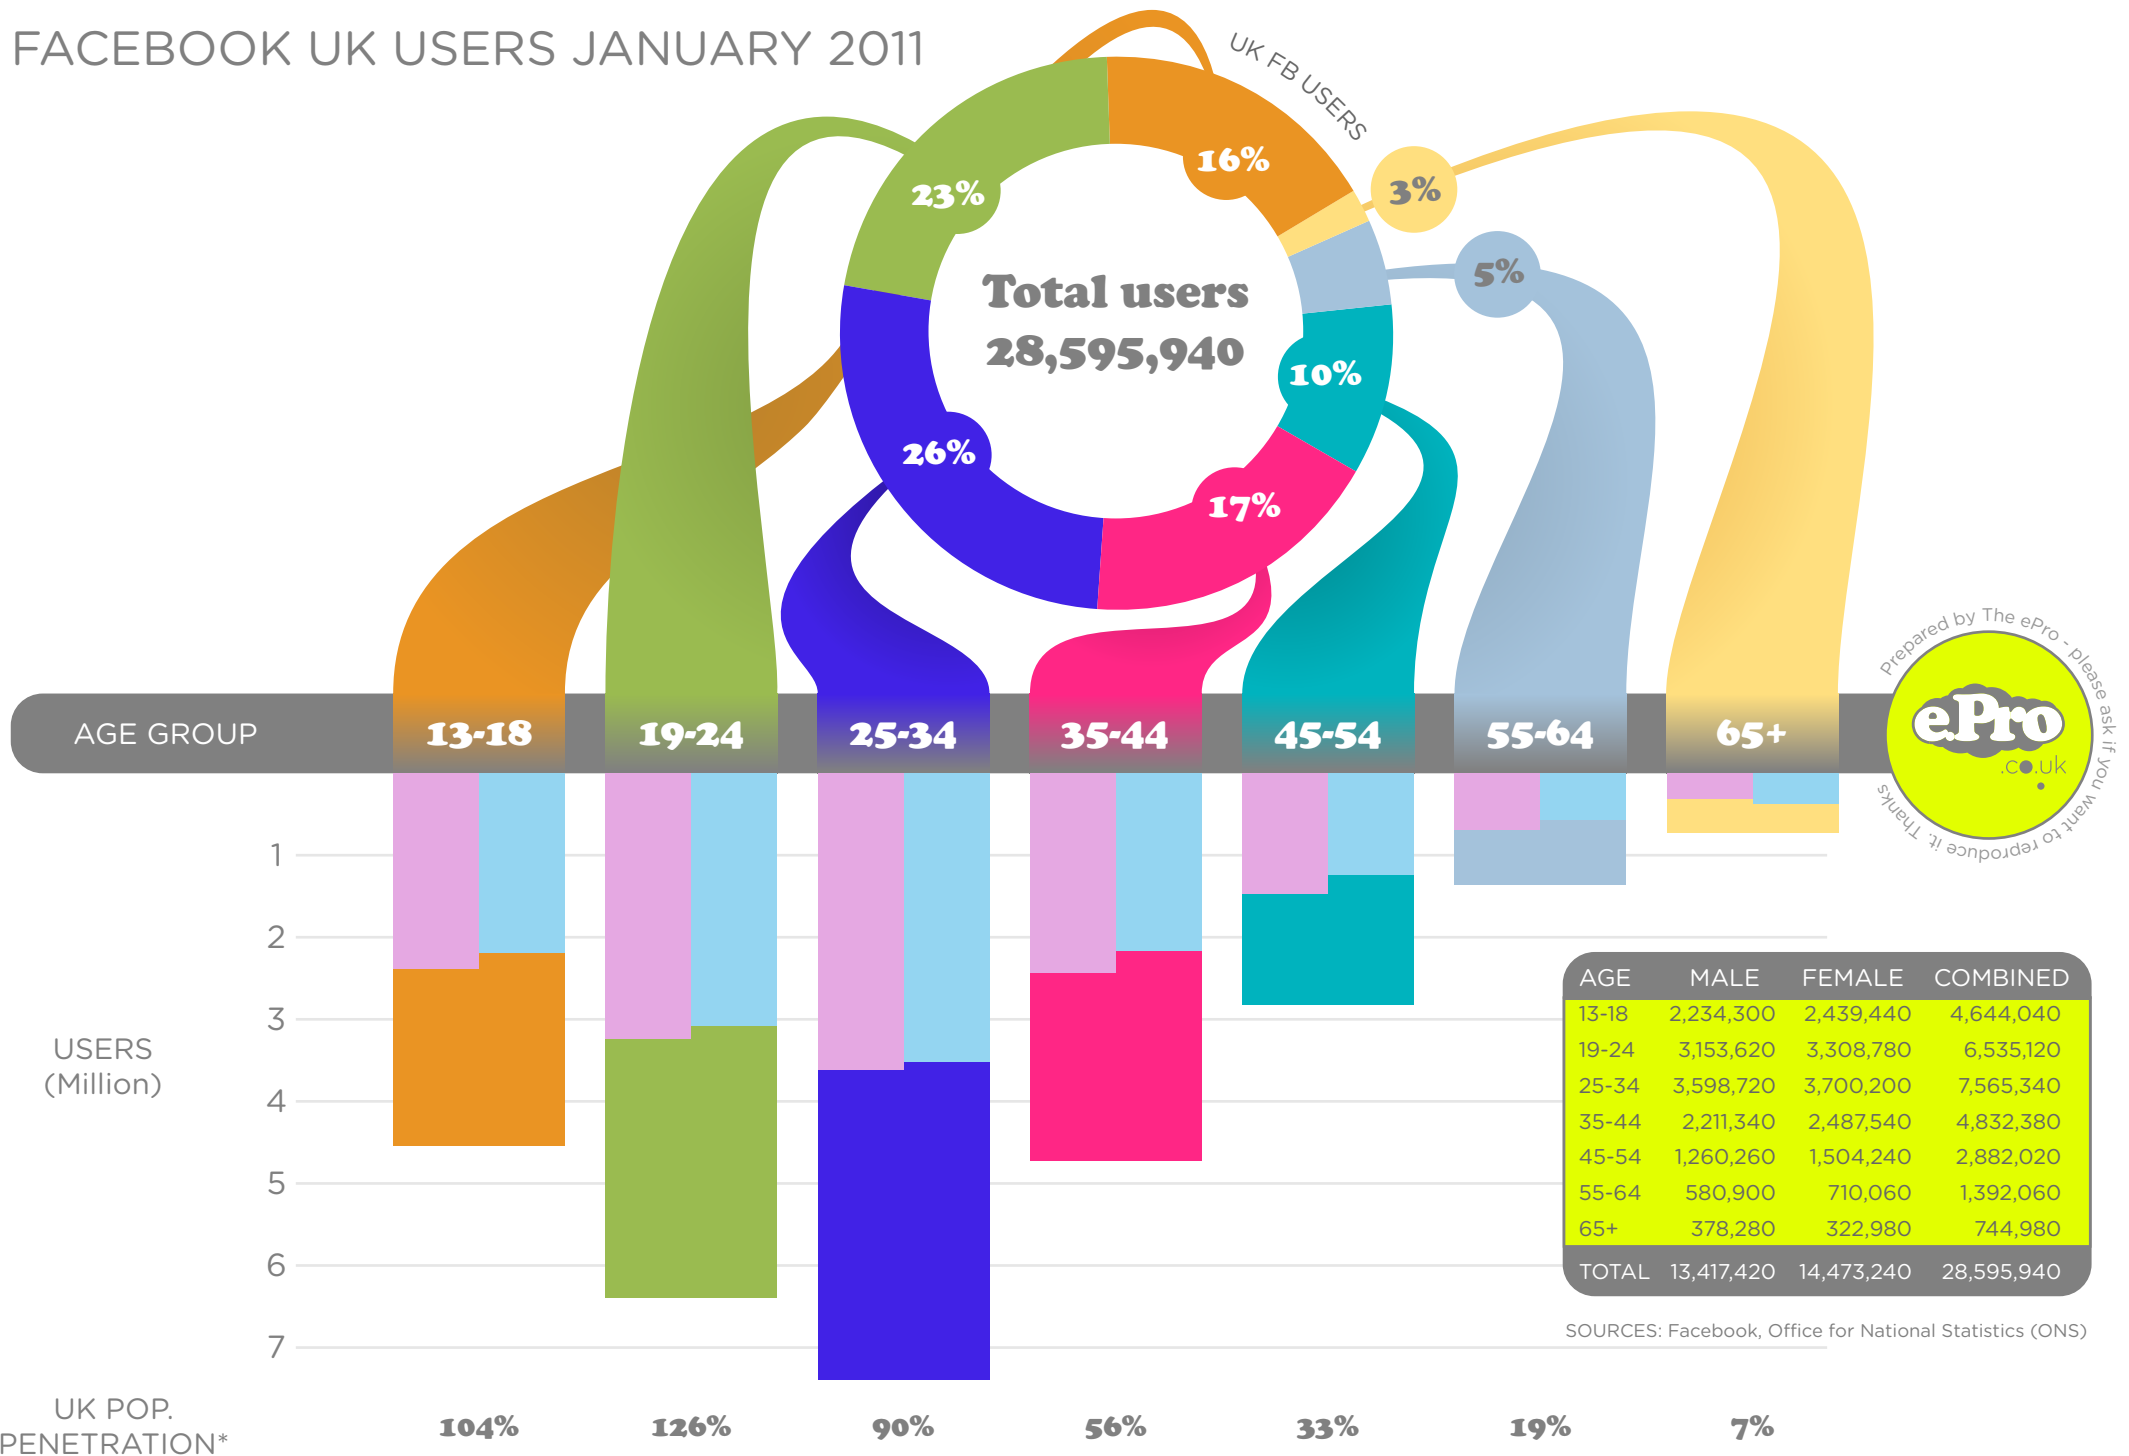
FACEBOOK UK USERS JANUARY 2011

UK FB USERS

Total users
28,595,940

23%
16%
3%
5%
10%
17%
26%

AGE GROUP
13-18
19-24
25-34
35-44
45-54
55-64
65+

Prepared by The ePro - please ask if you want to reproduce it. Thanks

ePro
.co.uk

USERS
(Million)

1
2
3
4
5
6
7

| AGE | MALE | FEMALE | COMBINED |
|---|---|---|---|
| 13-18 | 2,234,300 | 2,439,440 | 4,644,040 |
| 19-24 | 3,153,620 | 3,308,780 | 6,535,120 |
| 25-34 | 3,598,720 | 3,700,200 | 7,565,340 |
| 35-44 | 2,211,340 | 2,487,540 | 4,832,380 |
| 45-54 | 1,260,260 | 1,504,240 | 2,882,020 |
| 55-64 | 580,900 | 710,060 | 1,392,060 |
| 65+ | 378,280 | 322,980 | 744,980 |
| TOTAL | 13,417,420 | 14,473,240 | 28,595,940 |

SOURCES: Facebook, Office for National Statistics (ONS)

UK POP.
PENETRATION*

104%
126%
90%
56%
33%
19%
7%